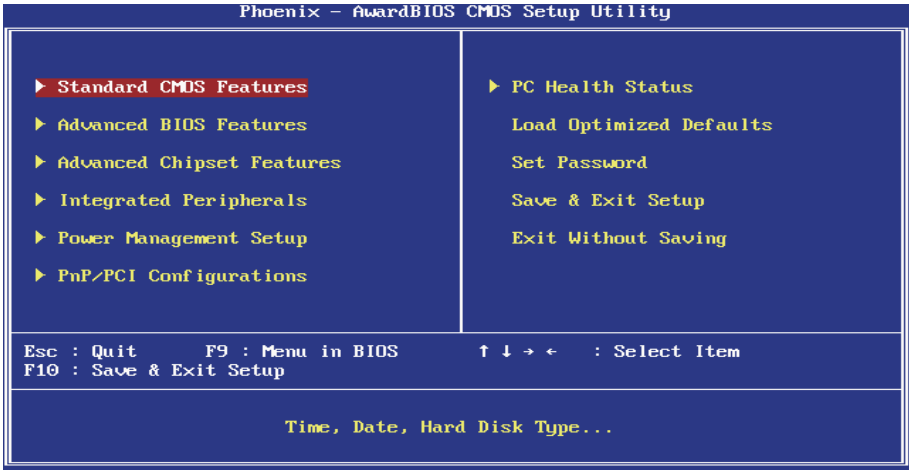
Phoenix - AwardBIOS CMOS Setup Utility

▶ Standard CMOS Features
▶ Advanced BIOS Features
▶ Advanced Chipset Features
▶ Integrated Peripherals
▶ Power Management Setup
▶ PnP/PCI Configurations

▶ PC Health Status
Load Optimized Defaults
Set Password
Save & Exit Setup
Exit Without Saving

Esc : Quit F9 : Menu in BIOS ↑ ↓ → ← : Select Item
F10 : Save & Exit Setup

Time, Date, Hard Disk Type...